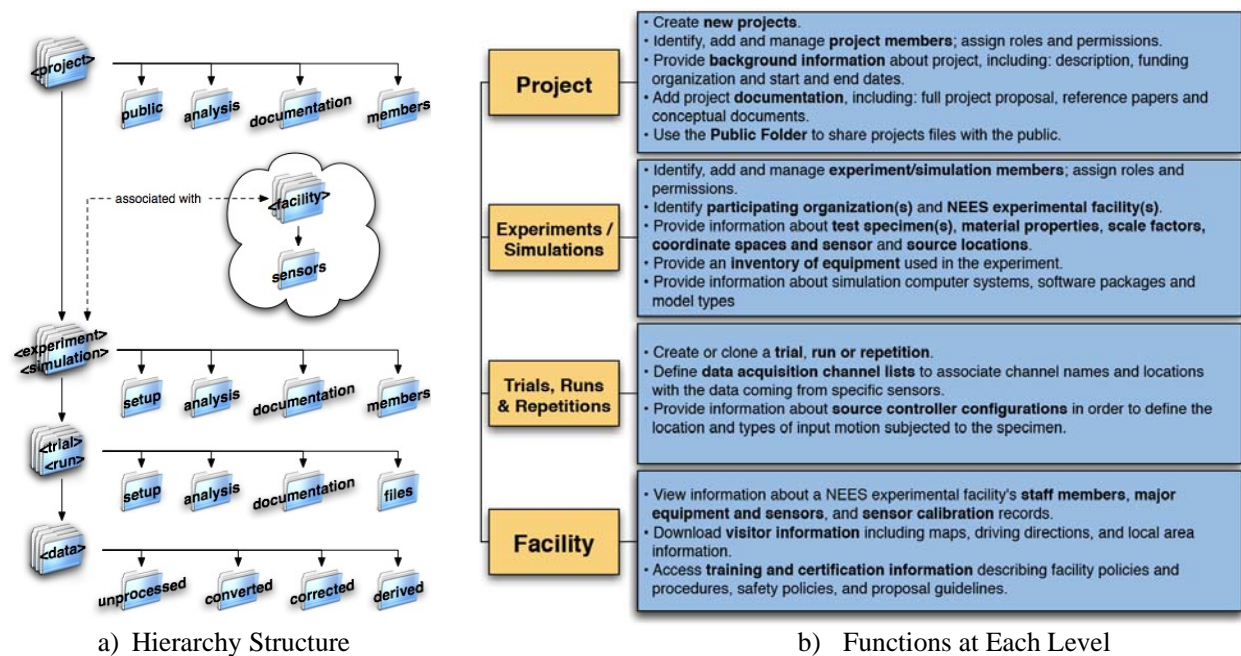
<project>

public

analysis

documentation

members

associated with

<facility>

sensors

<experiment>
<simulation>

setup

analysis

documentation

members

<trial>
<run>

setup

analysis

documentation

files

<data>

unprocessed

converted

corrected

derived

a) Hierarchy Structure

Project

• Create **new projects**.
• Identify, add and manage **project members**; assign roles and permissions.
• Provide **background information** about project, including: description, funding organization and start and end dates.
• Add project **documentation**, including: full project proposal, reference papers and conceptual documents.
• Use the **Public Folder** to share projects files with the public.

Experiments / Simulations

• Identify, add and manage **experiment/simulation members**; assign roles and permissions.
• Identify **participating organization(s)** and **NEES experimental facility(s)**.
• Provide information about **test specimen(s)**, **material properties**, **scale factors**, **coordinate spaces and sensor** and **source locations**.
• Provide an **inventory of equipment** used in the experiment.
• Provide information about simulation computer systems, software packages and model types

Trials, Runs & Repetitions

• Create or clone a **trial**, **run or repetition**.
• Define **data acquisition channel lists** to associate channel names and locations with the data coming from specific sensors.
• Provide information about **source controller configurations** in order to define the location and types of input motion subjected to the specimen.

Facility

• View information about a NEES experimental facility's **staff members**, **major equipment and sensors**, and **sensor calibration** records.
• Download **visitor information** including maps, driving directions, and local area information.
• Access **training and certification information** describing facility policies and procedures, safety policies, and proposal guidelines.

b) Functions at Each Level